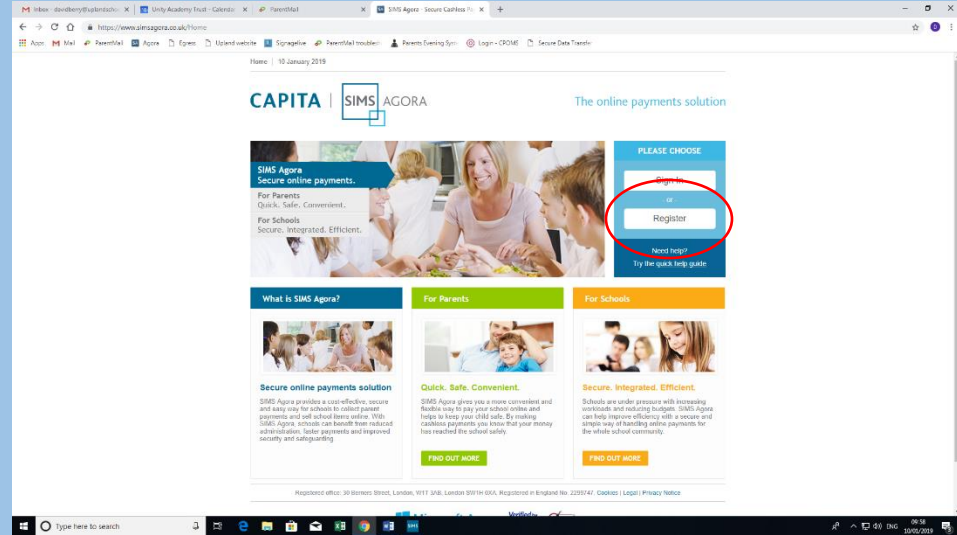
Inbox - davidberry@uplandscho ×
Unity Academy Trust - Calendar ×
ParentMail ×
SIMS Agora - Secure Cashless Pa ×
+

https://www.simsagora.co.uk/Home

Apps Mail ParentMail Agora Egress Upland website Signagelive ParentMail troublesh Parents Evening Syst Login - CPOMS Secure Data Transfer

Home | 10 January 2019

CAPITA | SIMS AGORA

The online payments solution

SIMS Agora
Secure online payments.

For Parents
Quick. Safe. Convenient.

For Schools
Secure. Integrated. Efficient.

PLEASE CHOOSE

Sign In

or

Register

Need help?
Try the quick help guide

What is SIMS Agora?

For Parents

For Schools

Secure online payments solution

SIMS Agora provides a cost-effective, secure and easy way for schools to collect parent payments and sell school items online. With SIMS Agora, schools can benefit from reduced administration, faster payments and improved security and safeguarding

Quick. Safe. Convenient.

SIMS Agora gives you a more convenient and flexible way to pay your school online and helps to keep your child safe. By making cashless payments you know that your money has reached the school safely.

FIND OUT MORE

Secure. Integrated. Efficient.

Schools are under pressure with increasing workloads and reducing budgets. SIMS Agora can help improve efficiency with a secure and simple way of handling online payments for the whole school community.

FIND OUT MORE

Registered office: 30 Berners Street, London, W1T 3LR. London SW1H 0XA. Registered in England No 2299747. Cookies | Legal | Privacy Notice

Type here to search

ENG 09:58 10/01/2019